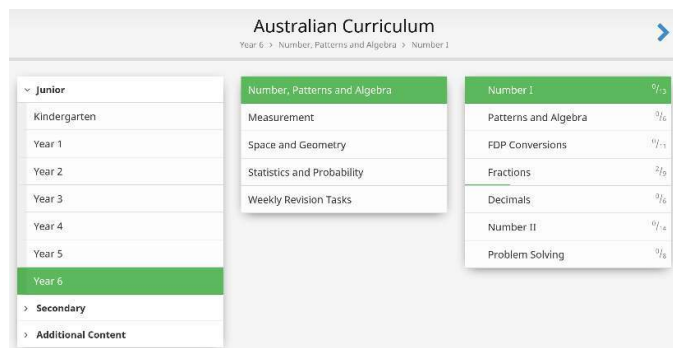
Australian Curriculum

Year 6 > Number, Patterns and Algebra > Number I

Junior
Kindergarten
Year 1
Year 2
Year 3
Year 4
Year 5
Year 6
Secondary
Additional Content

Number, Patterns and Algebra
Measurement
Space and Geometry
Statistics and Probability
Weekly Revision Tasks

Number I $^0/_{13}$
Patterns and Algebra $^0/_6$
FDP Conversions $^0/_{11}$
Fractions $^2/_9$
Decimals $^0/_6$
Number II $^0/_{14}$
Problem Solving $^0/_8$